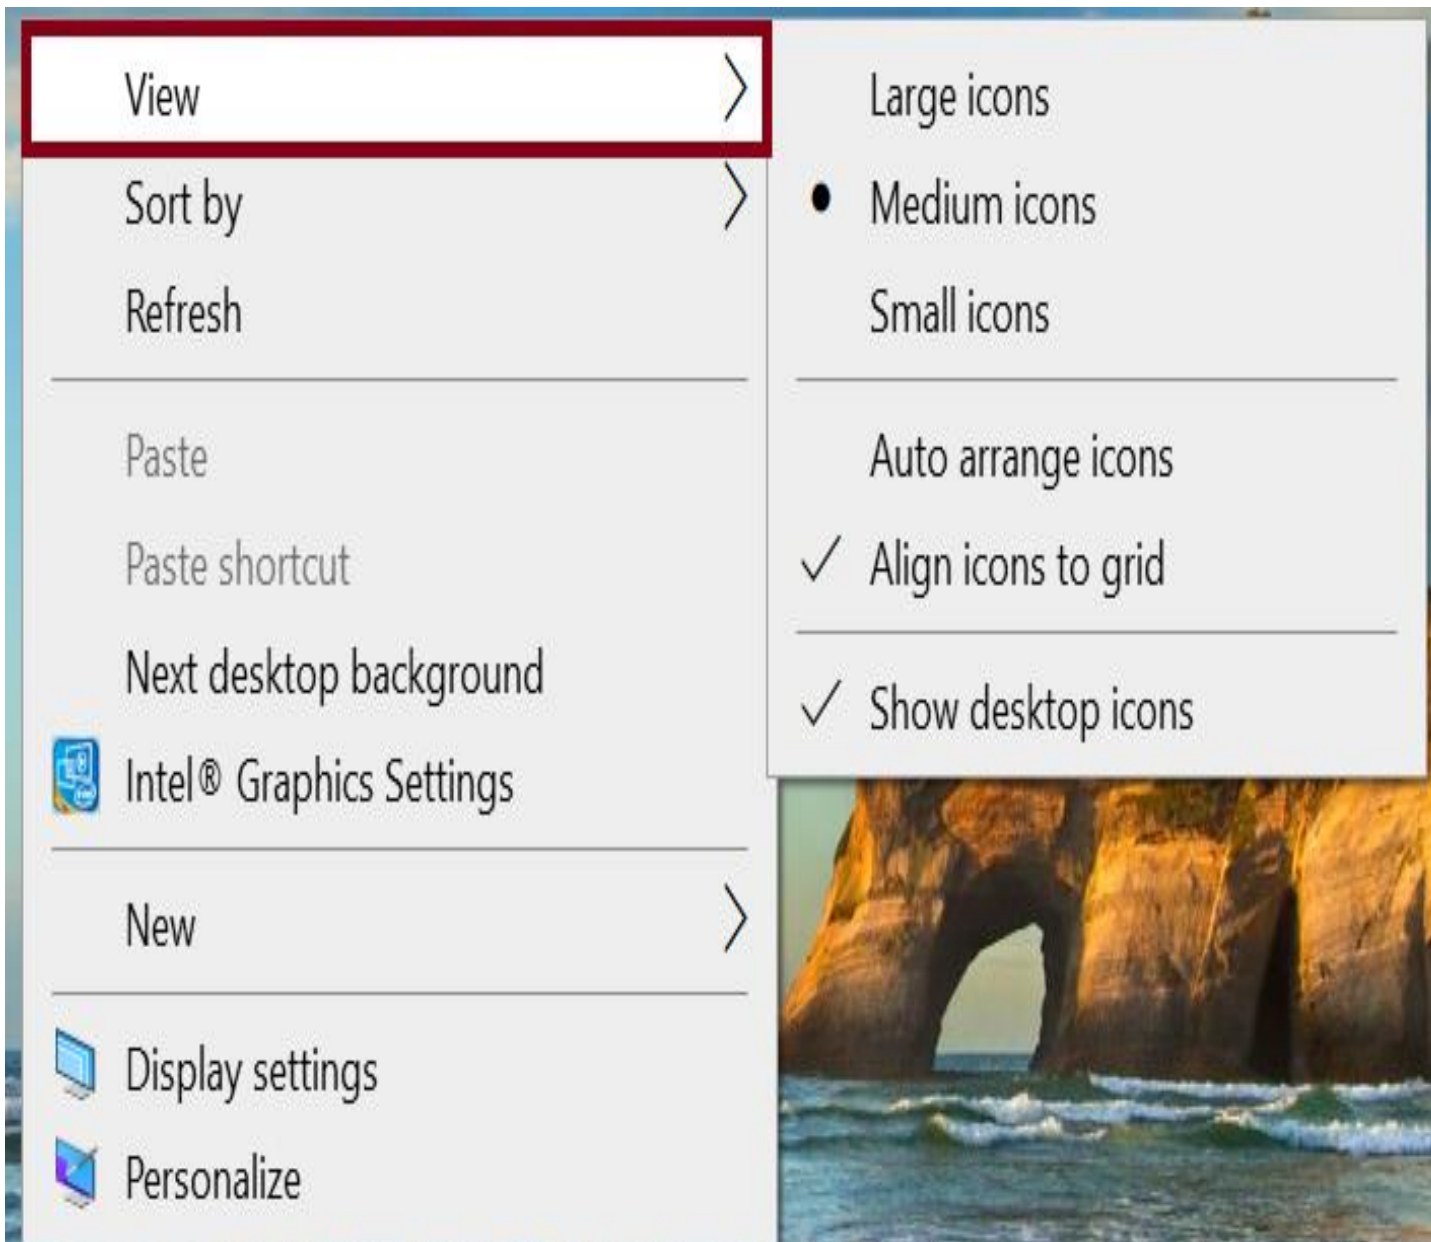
View
Sort by
Refresh

Paste
Paste shortcut
Next desktop background
Intel® Graphics Settings

New

Display settings
Personalize

Large icons
• Medium icons
Small icons

Auto arrange icons
✓ Align icons to grid

✓ Show desktop icons